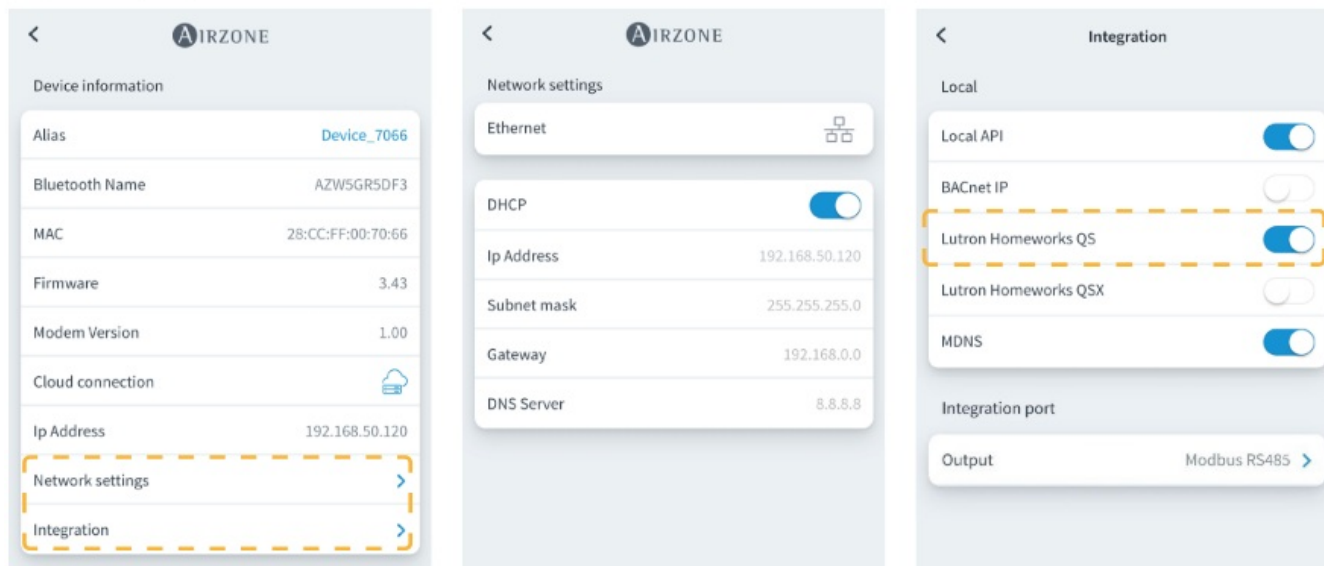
AIRZONE

Device information

Alias Device_7066

Bluetooth Name AZW5GR5DF3

MAC 28:CC:FF:00:70:66

Firmware 3.43

Modem Version 1.00

Cloud connection

Ip Address 192.168.50.120

Network settings

Integration

AIRZONE

Network settings

Ethernet

DHCP

Ip Address 192.168.50.120

Subnet mask 255.255.255.0

Gateway 192.168.0.0

DNS Server 8.8.8.8

Integration

Local

Local API

BACnet IP

Lutron Homeworks QS

Lutron Homeworks QSX

MDNS

Integration port

Output Modbus RS485